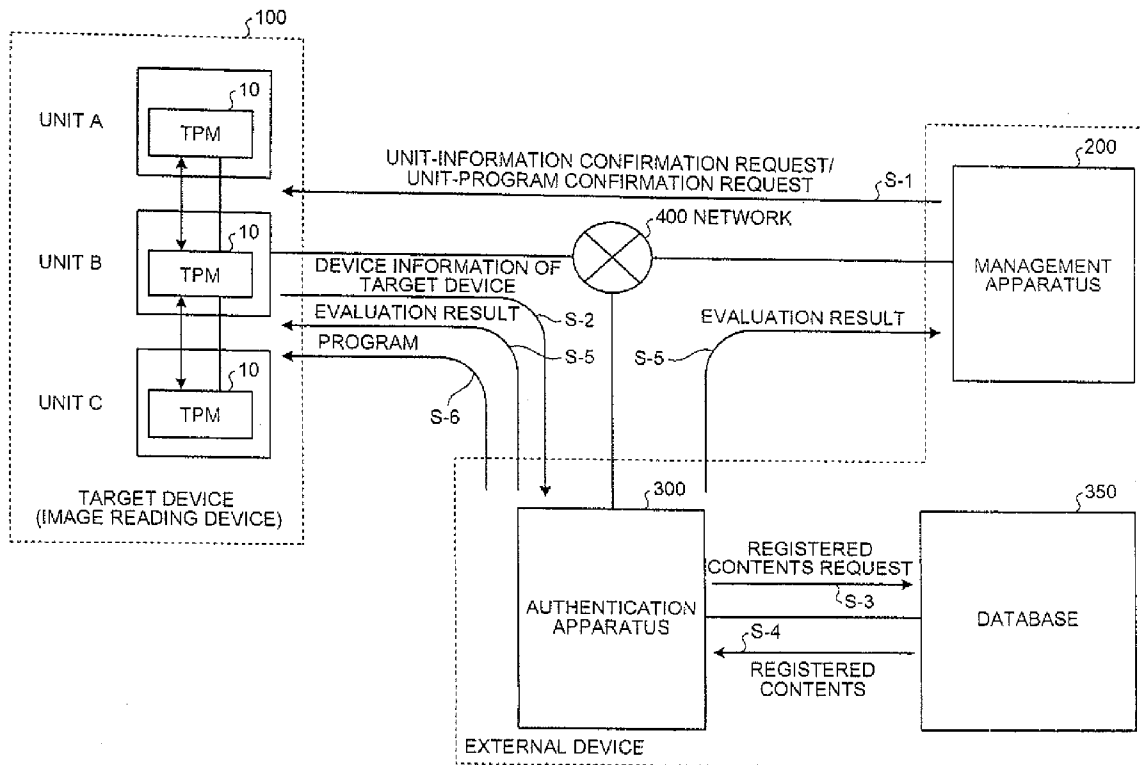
100

UNIT A

10

TPM

UNIT-INFORMATION CONFIRMATION REQUEST/ UNIT-PROGRAM CONFIRMATION REQUEST

S-1

200

400 NETWORK

UNIT B

10

TPM

DEVICE INFORMATION OF TARGET DEVICE

MANAGEMENT APPARATUS

S-2

EVALUATION RESULT

EVALUATION RESULT

S-5

S-5

PROGRAM

UNIT C

10

TPM

S-6

TARGET DEVICE (IMAGE READING DEVICE)

300

350

REGISTERED CONTENTS REQUEST

S-3

AUTHENTICATION APPARATUS

DATABASE

S-4

REGISTERED CONTENTS

EXTERNAL DEVICE